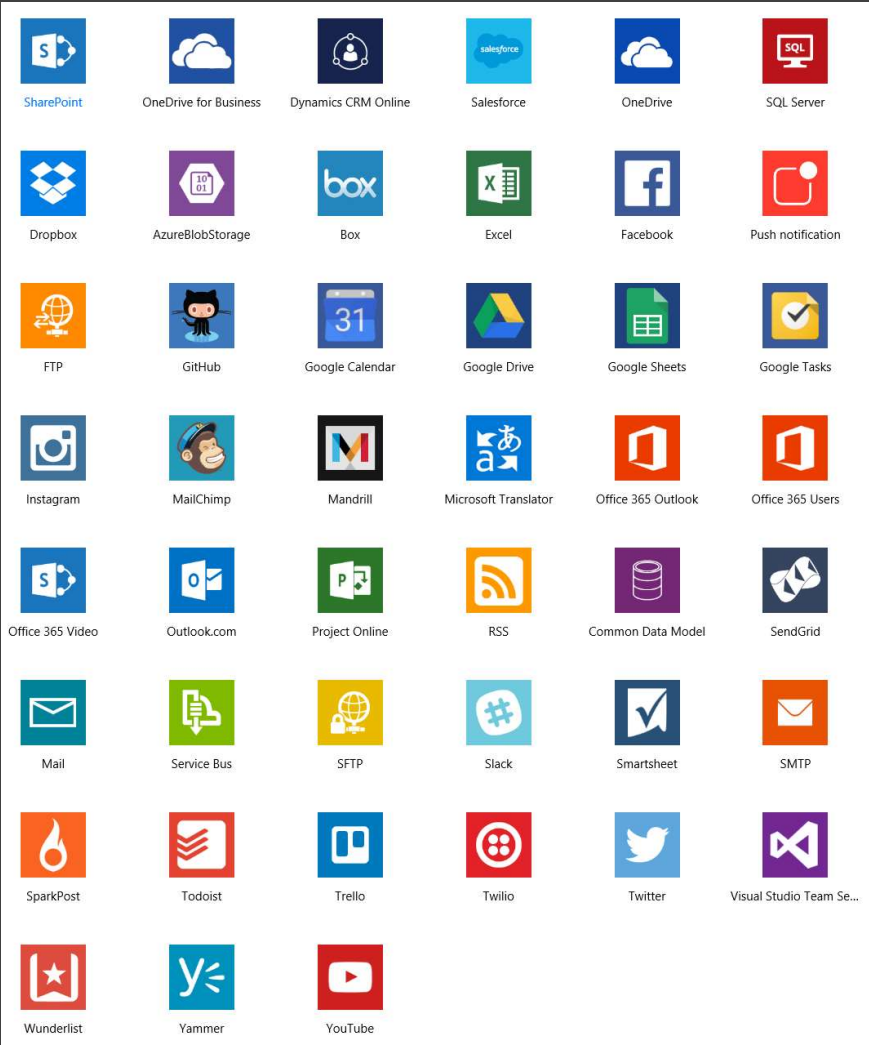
S SharePoint
OneDrive for Business
Dynamics CRM Online
salesforce Salesforce
OneDrive
SQL SQL Server

Dropbox
10 01 AzureBlobStorage
box Box
X Excel
f Facebook
Push notification

FTP
GitHub
31 Google Calendar
Google Drive
Google Sheets
Google Tasks

Instagram
MailChimp
M Mandrill
あ a Microsoft Translator
Office 365 Outlook
Office 365 Users

S Office 365 Video
O Outlook.com
P Project Online
RSS
Common Data Model
SendGrid

Mail
Service Bus
SFTP
# Slack
Smartsheet
SMTP

SparkPost
Todoist
Trello
Twilio
Twitter
Visual Studio Team Se...

Wunderlist
y Yammer
YouTube